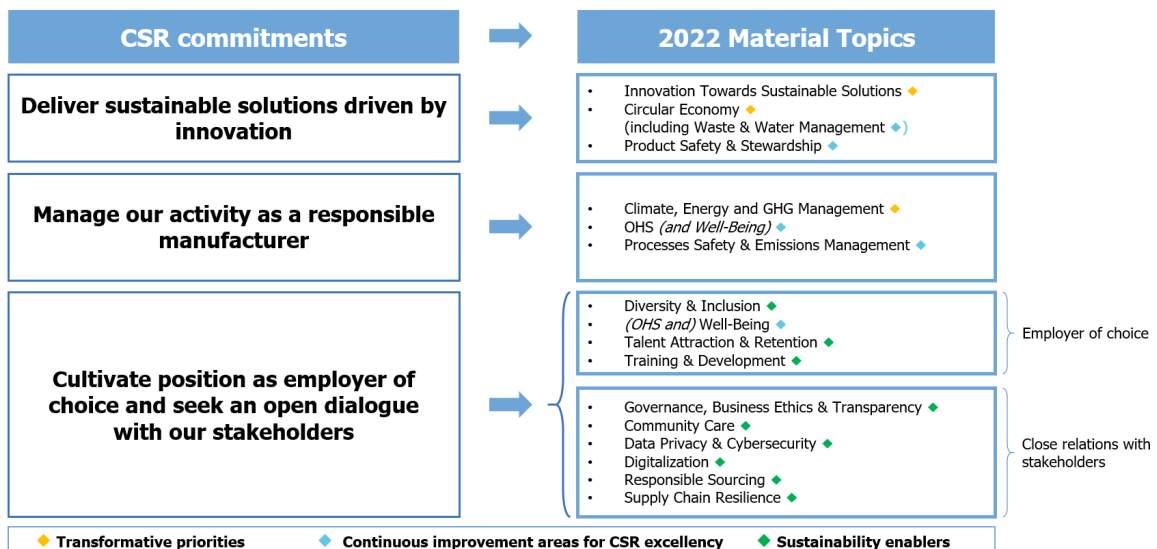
CSR commitments

2022 Material Topics

Deliver sustainable solutions driven by innovation

- Innovation Towards Sustainable Solutions ◆
- Circular Economy ◆ (including Waste & Water Management ◆)
- Product Safety & Stewardship ◆

Manage our activity as a responsible manufacturer

- Climate, Energy and GHG Management ◆
- OHS *(and Well-Being)* ◆
- Processes Safety & Emissions Management ◆

Cultivate position as employer of choice and seek an open dialogue with our stakeholders

- Diversity & Inclusion ◆
- *(OHS and)* Well-Being ◆
- Talent Attraction & Retention ◆
- Training & Development ◆

Employer of choice

- Governance, Business Ethics & Transparency ◆
- Community Care ◆
- Data Privacy & Cybersecurity ◆
- Digitalization ◆
- Responsible Sourcing ◆
- Supply Chain Resilience ◆

Close relations with stakeholders

◆ Transformative priorities ◆ Continuous improvement areas for CSR excellency ◆ Sustainability enablers